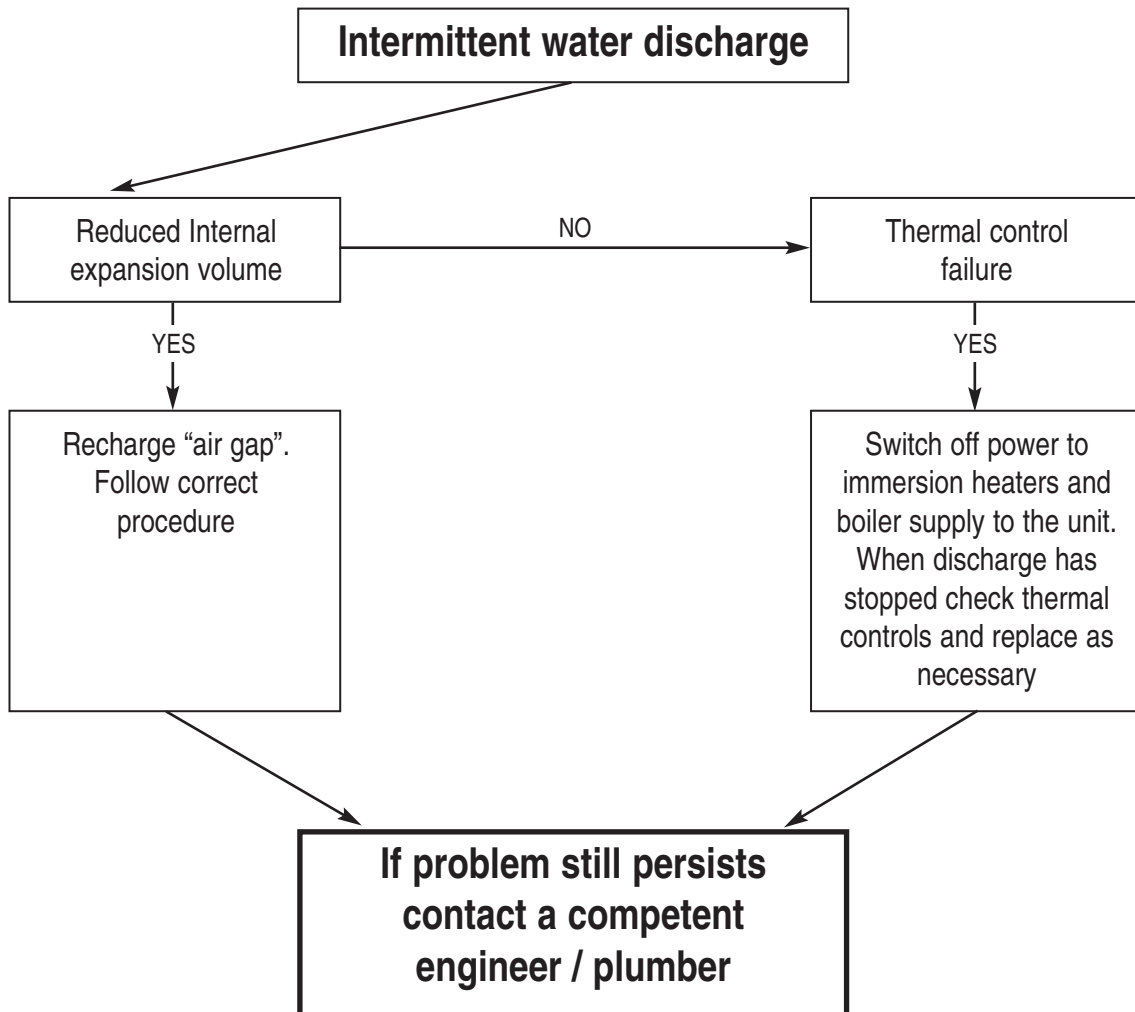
Intermittent water discharge

Reduced Internal expansion volume

NO

Thermal control failure

YES

YES

Recharge “air gap”. Follow correct procedure

Switch off power to immersion heaters and boiler supply to the unit. When discharge has stopped check thermal controls and replace as necessary

If problem still persists contact a competent engineer / plumber